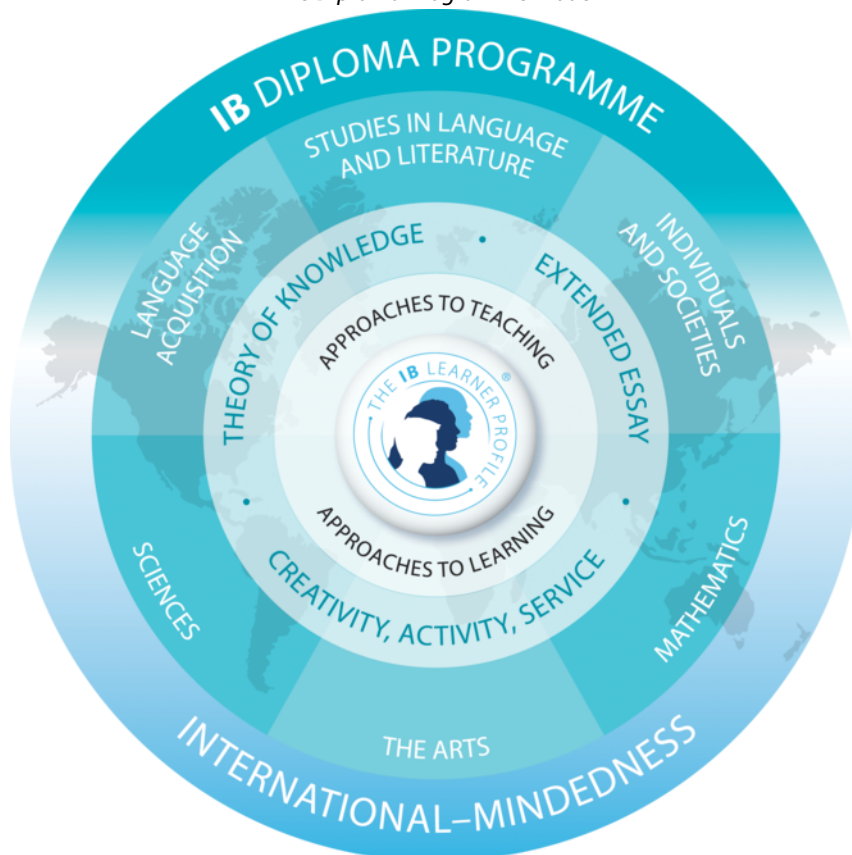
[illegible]

IB DIPLOMA PROGRAMME

STUDIES IN LANGUAGE AND LITERATURE

LANGUAGE ACQUISITION

INDIVIDUALS AND SOCIETIES

THEORY OF KNOWLEDGE

EXTENDED ESSAY

APPROACHES TO TEACHING

THE IB LEARNER PROFILE

APPROACHES TO LEARNING

CREATIVITY, ACTIVITY, SERVICE

SCIENCES

MATHEMATICS

THE ARTS

INTERNATIONAL–MINDEDNESS